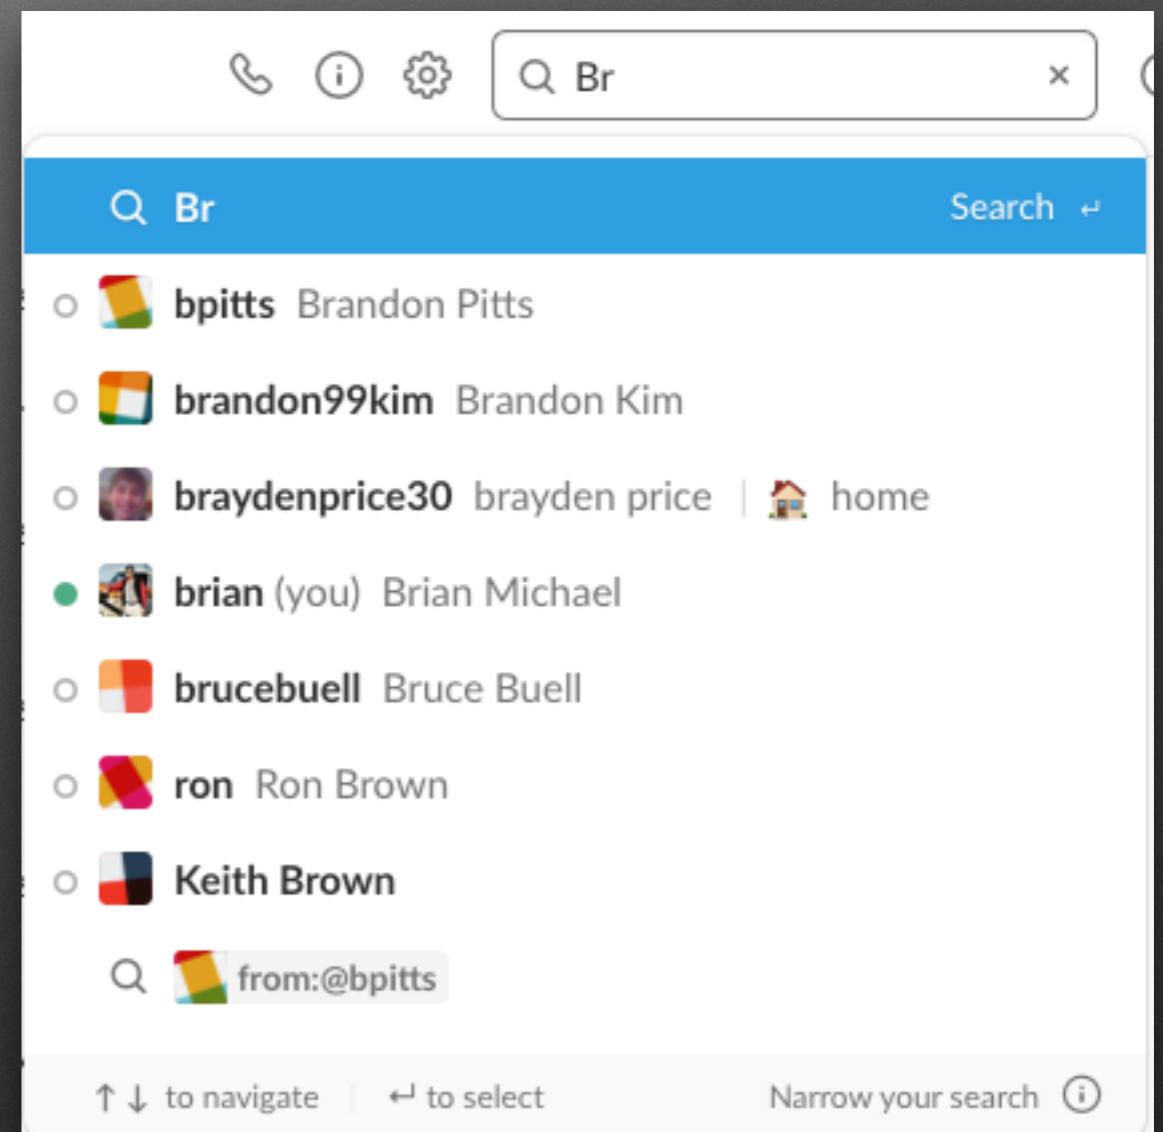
Br ×

Br Search ↵

bpitts Brandon Pitts

brandon99kim Brandon Kim

braydenprice30 brayden price | 🏠 home

brian (you) Brian Michael

brucebuell Bruce Buell

ron Ron Brown

Keith Brown

from:@bpitts

↑ ↓ to navigate ↵ to select Narrow your search